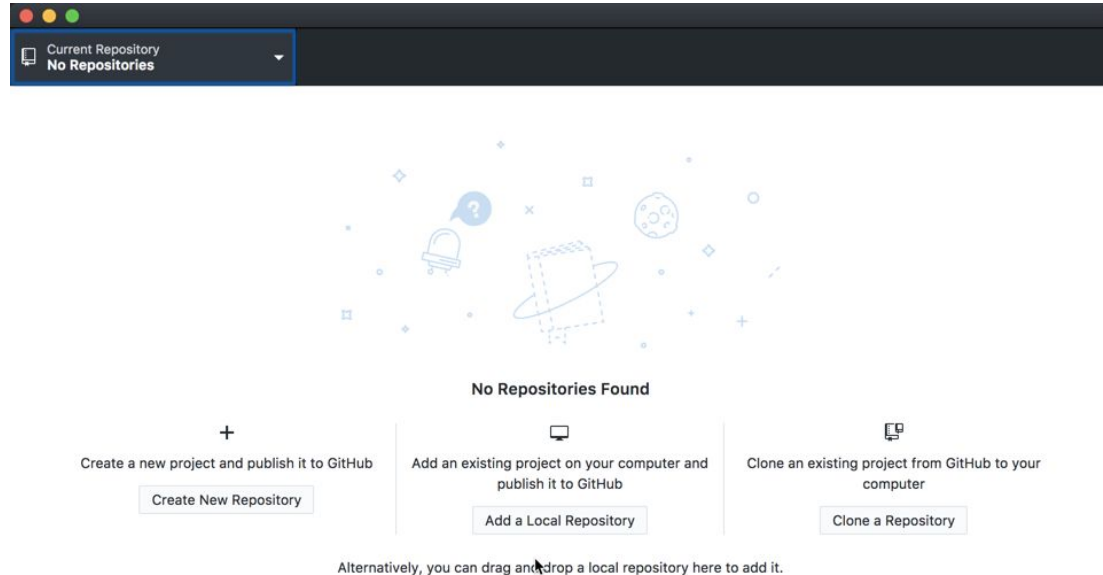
Current Repository
No Repositories

No Repositories Found

+

Create a new project and publish it to GitHub

Create New Repository

Add an existing project on your computer and publish it to GitHub

Add a Local Repository

Clone an existing project from GitHub to your computer

Clone a Repository

Alternatively, you can drag and drop a local repository here to add it.